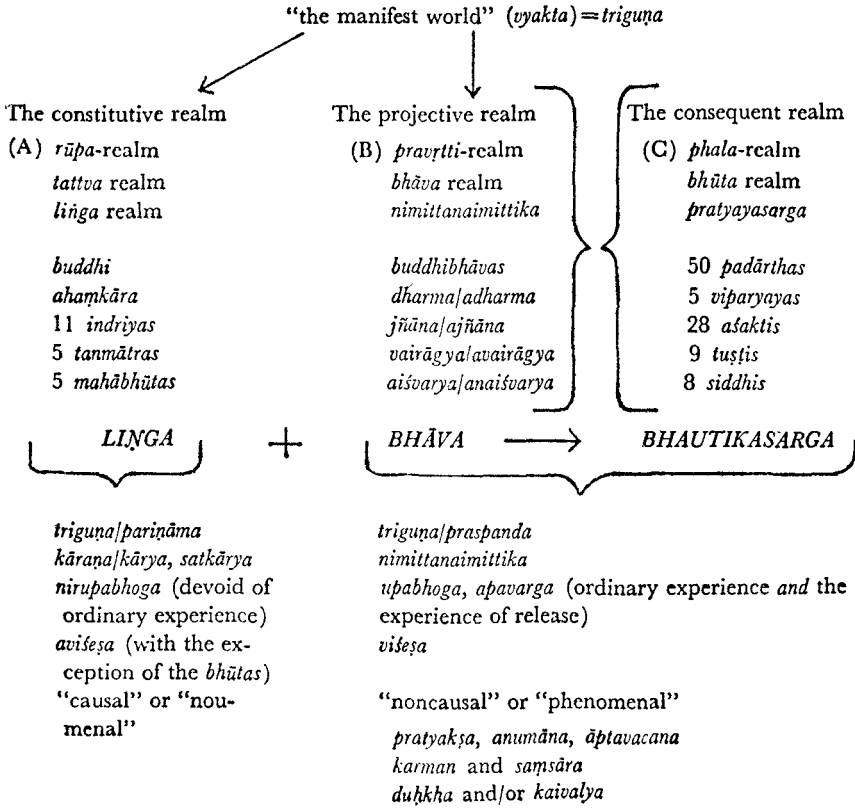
"the manifest world" (*vyakta*) = *triguṇa*

The constitutive realm
(A) *rūpa*-realm
*tattva* realm
*liṅga* realm

*buddhi*
*ahaṃkāra*
11 *indriyas*
5 *tanmātras*
5 *mahābhūtas*

The projective realm
(B) *pravṛtti*-realm
*bhāva* realm
*nimittanaimittika*

*buddhibhāvas*
*dharma*/*adharma*
*jñāna*/*ajñāna*
*vairāgya*/*avairāgya*
*aiśvarya*/*anaiśvarya*

The consequent realm
(C) *phala*-realm
*bhūta* realm
*pratyayasarga*

50 *padārthas*
5 *viparyayas*
28 *aśaktis*
9 *tuṣṭis*
8 *siddhis*

*LIṄGA* + *BHĀVA* ⟶ *BHAUTIKASARGA*

*triguṇa*/*pariṇāma*
*kāraṇa*/*kārya*, *satkārya*
*nirupabhoga* (devoid of ordinary experience)
*aviśeṣa* (with the exception of the *bhūtas*)
"causal" or "noumenal"

*triguṇa*/*praspanda*
*nimittanaimittika*
*upabhoga*, *apavarga* (ordinary experience *and* the experience of release)
*viśeṣa*

"noncausal" or "phenomenal"
*pratyakṣa*, *anumāna*, *āptavacana*
*karman* and *saṃsāra*
*duḥkha* and/or *kaivalya*